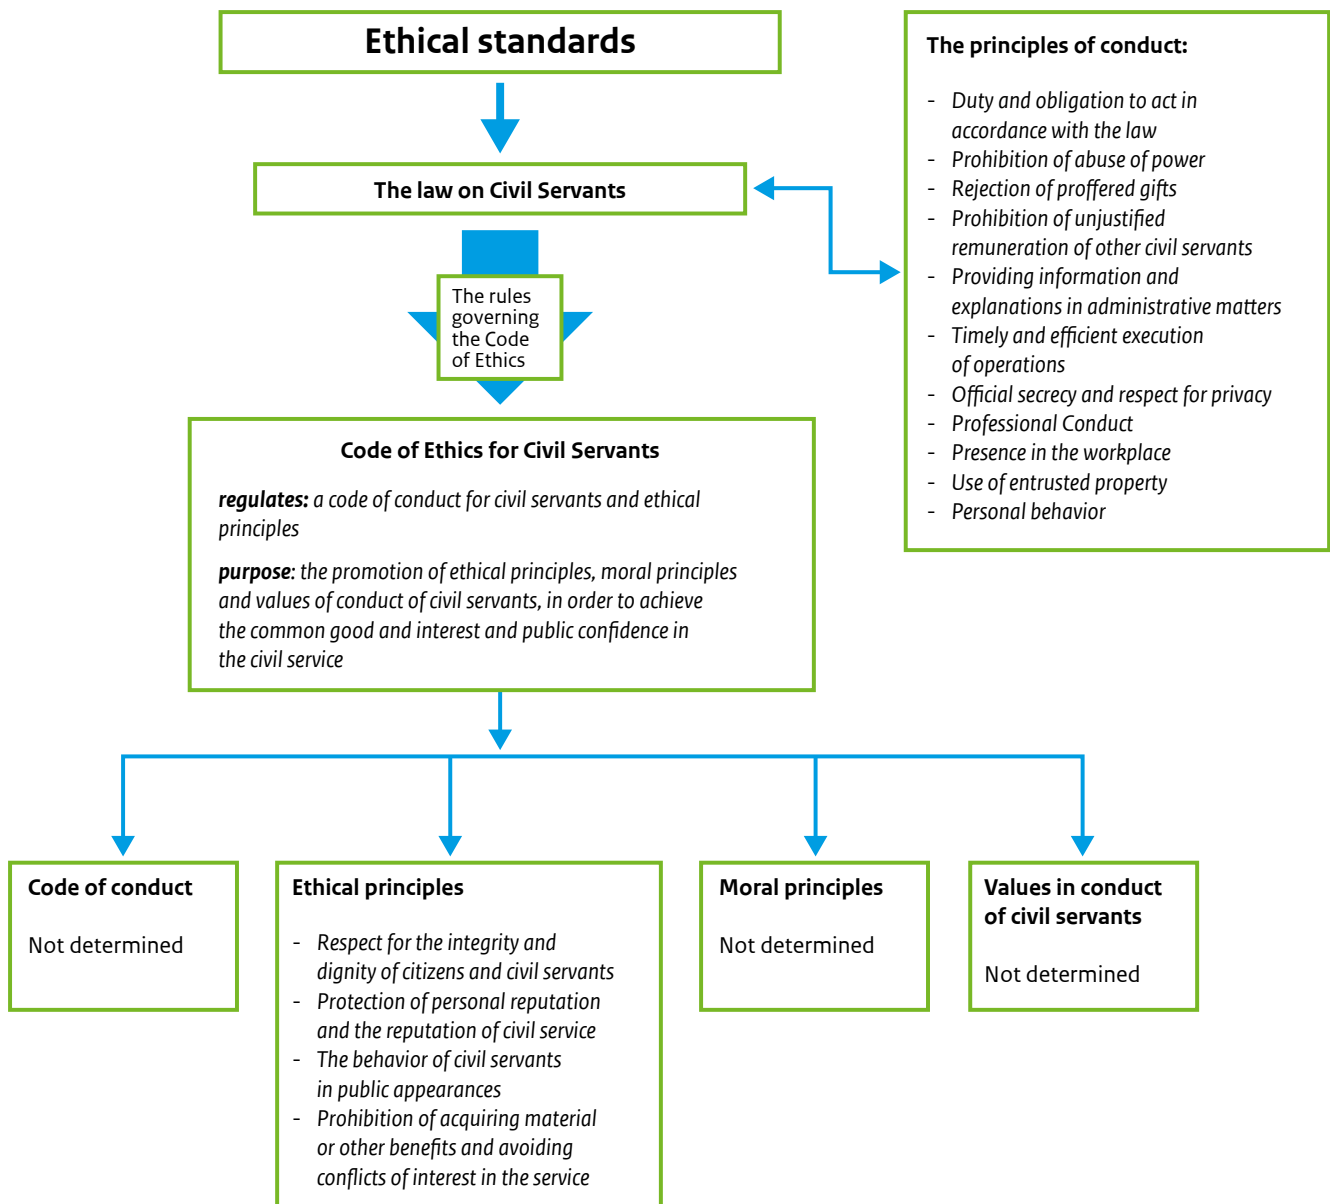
Ethical standards

The law on Civil Servants

The rules governing the Code of Ethics

The principles of conduct:

- Duty and obligation to act in accordance with the law
- Prohibition of abuse of power
- Rejection of proffered gifts
- Prohibition of unjustified remuneration of other civil servants
- Providing information and explanations in administrative matters
- Timely and efficient execution of operations
- Official secrecy and respect for privacy
- Professional Conduct
- Presence in the workplace
- Use of entrusted property
- Personal behavior

Code of Ethics for Civil Servants

**regulates:** a code of conduct for civil servants and ethical principles

**purpose**: the promotion of ethical principles, moral principles and values of conduct of civil servants, in order to achieve the common good and interest and public confidence in the civil service

Code of conduct

Not determined

Ethical principles

- Respect for the integrity and dignity of citizens and civil servants
- Protection of personal reputation and the reputation of civil service
- The behavior of civil servants in public appearances
- Prohibition of acquiring material or other benefits and avoiding conflicts of interest in the service

Moral principles

Not determined

Values in conduct of civil servants

Not determined